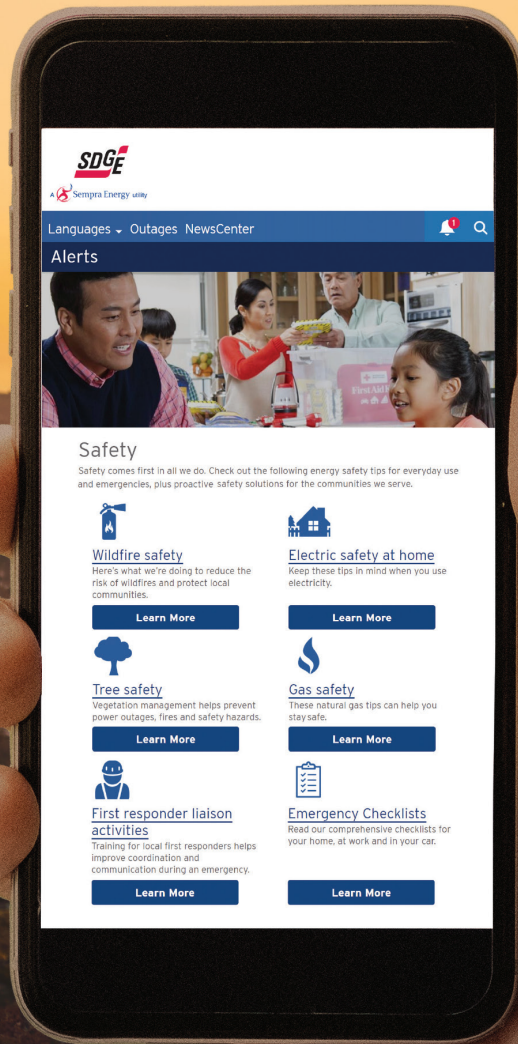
SDGE
A Sempra Energy utility

Languages Outages NewsCenter 1

Alerts

First Aid

Safety
Safety comes first in all we do. Check out the following energy safety tips for everyday use and emergencies, plus proactive safety solutions for the communities we serve.

Wildfire safety
Here's what we're doing to reduce the risk of wildfires and protect local communities.
Learn More

Electric safety at home
Keep these tips in mind when you use electricity.
Learn More

Tree safety
Vegetation management helps prevent power outages, fires and safety hazards.
Learn More

Gas safety
These natural gas tips can help you stay safe.
Learn More

First responder liaison activities
Training for local first responders helps improve coordination and communication during an emergency.
Learn More

Emergency Checklists
Read our comprehensive checklists for your home, at work and in your car.
Learn More